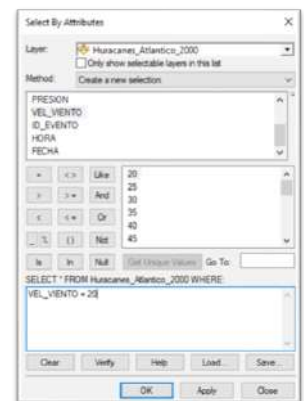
Select By Attributes

Layer: Huracanes_Atlantico_2000

Only show selectable layers in this list

Method: Create a new selection

PRESION
VEL_VIENTO
ID_EVENTO
HORA
FECHA

= <> Like
> >= And
< <= Or
_ % () Not
Is In Null

20
25
30
35
40
45

Get Unique Values Go To:

SELECT * FROM Huracanes_Atlantico_2000 WHERE:

VEL_VIENTO = 20

Clear Verify Help Load... Save...

OK Apply Close